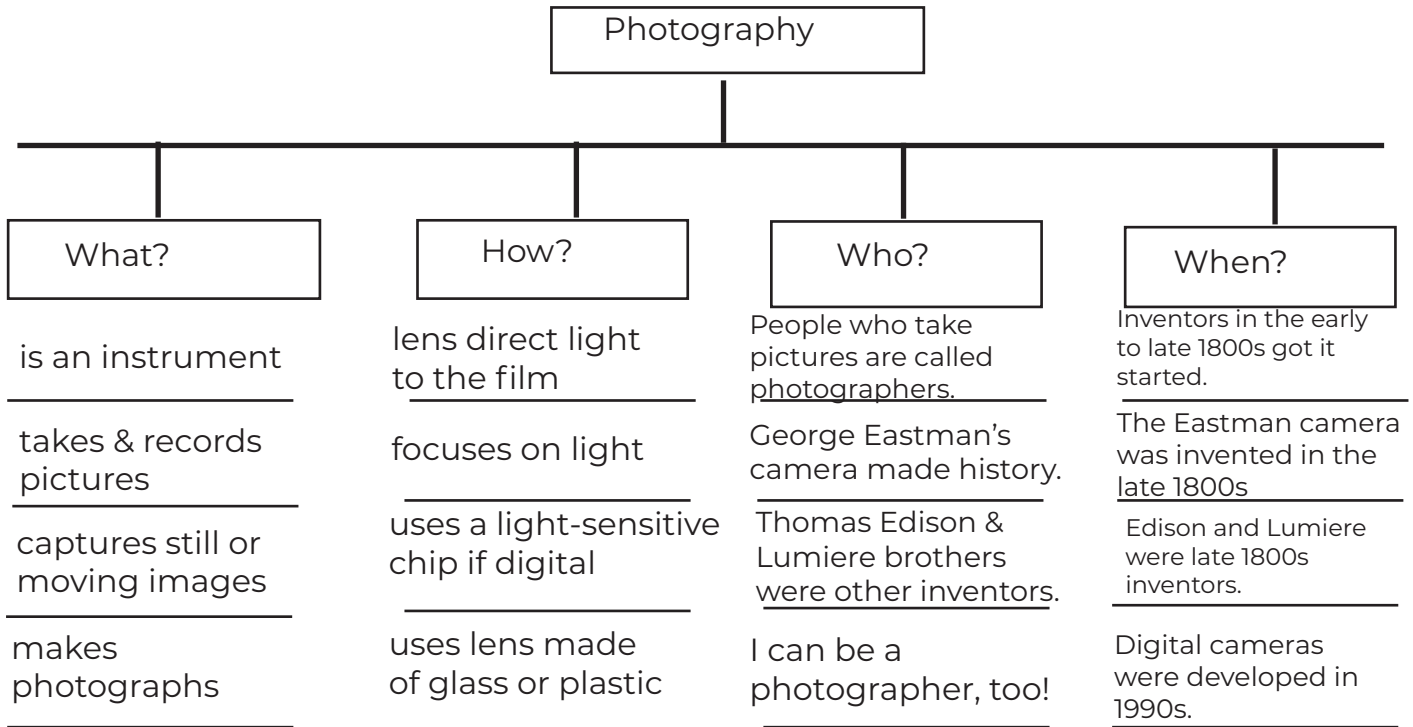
Photography

What?

is an instrument

takes & records pictures

captures still or moving images

makes photographs

How?

lens direct light to the film

focuses on light

uses a light-sensitive chip if digital

uses lens made of glass or plastic

Who?

People who take pictures are called photographers.

George Eastman's camera made history.

Thomas Edison & Lumiere brothers were other inventors.

I can be a photographer, too!

When?

Inventors in the early to late 1800s got it started.

The Eastman camera was invented in the late 1800s

Edison and Lumiere were late 1800s inventors.

Digital cameras were developed in 1990s.